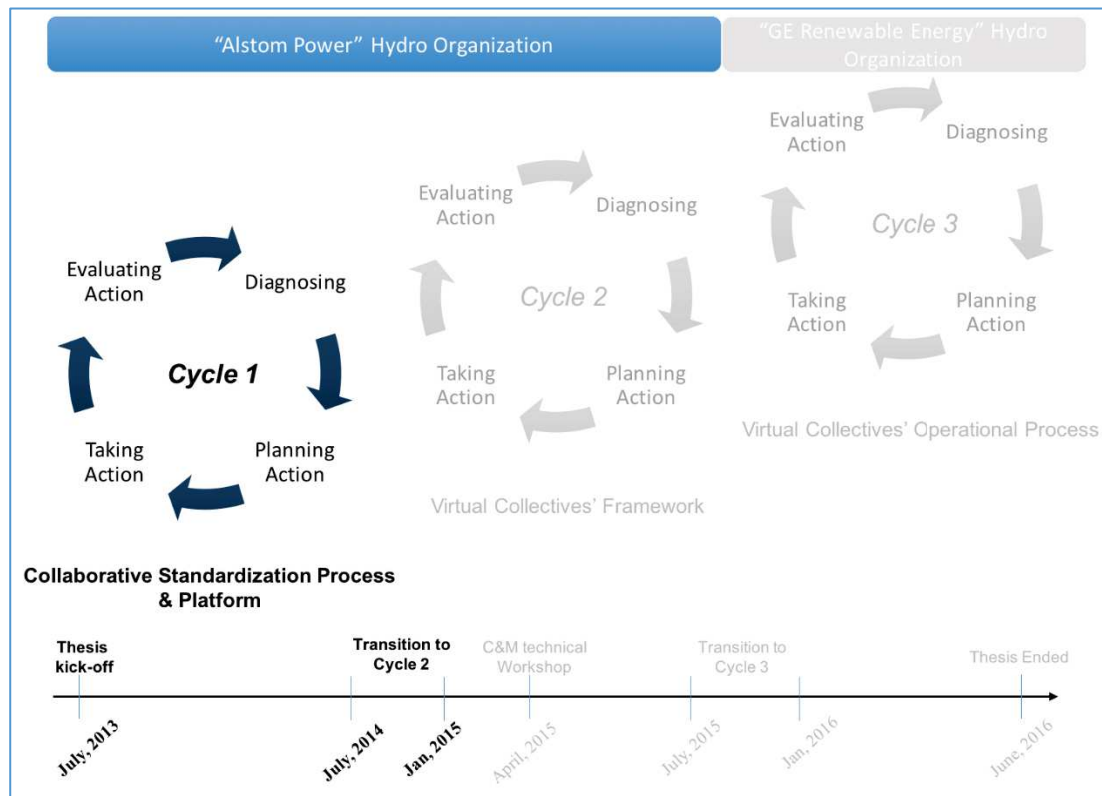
"Alstom Power" Hydro Organization

"GE Renewable Energy" Hydro Organization

Evaluating Action

Diagnosing

Cycle 1

Planning Action

Taking Action

Evaluating Action

Diagnosing

Cycle 2

Planning Action

Taking Action

Virtual Collectives' Framework

Evaluating Action

Diagnosing

Cycle 3

Planning Action

Taking Action

Virtual Collectives' Operational Process

Collaborative Standardization Process & Platform

Thesis kick-off

Transition to Cycle 2

C&M technical Workshop

Transition to Cycle 3

Thesis Ended

July, 2013

July, 2014

Jan, 2015

April, 2015

July, 2015

Jan, 2016

June, 2016